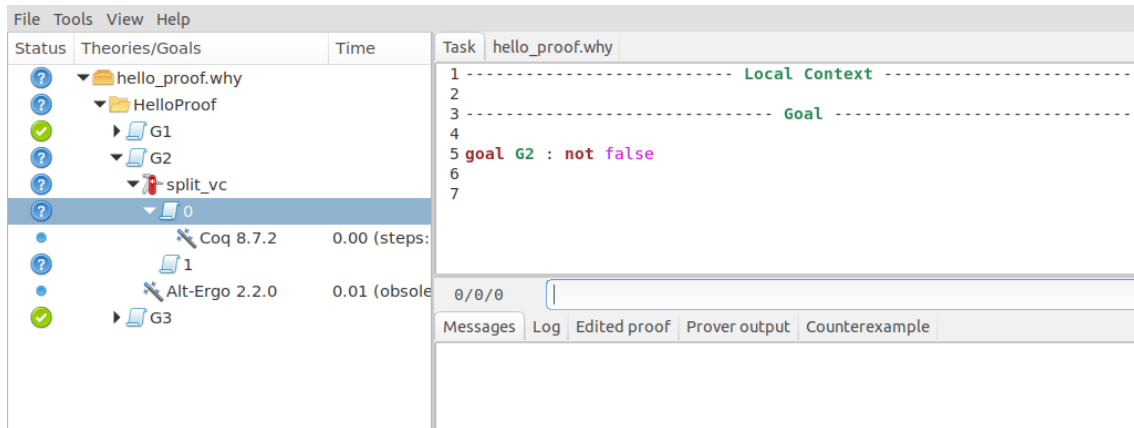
File Tools View Help

| Status | Theories/Goals | Time |
|---|---|---|
| | hello_proof.why | |
| | HelloProof | |
| | G1 | |
| | G2 | |
| | split_vc | |
| | 0 | |
| | Coq 8.7.2 | 0.00 (steps: |
| | 1 | |
| | Alt-Ergo 2.2.0 | 0.01 (obsole |
| | G3 | |

Task hello_proof.why

1 -------------------------- Local Context --------------------------
2
3 ------------------------------ Goal ------------------------------
4
5 goal G2 : not false
6
7

0/0/0

Messages Log Edited proof Prover output Counterexample